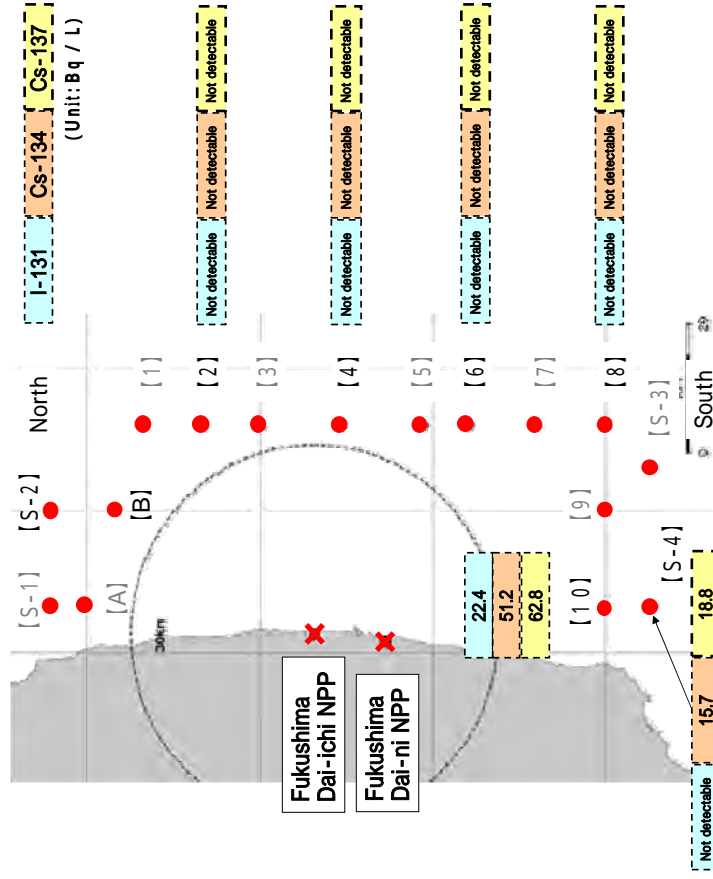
I-131
Cs-134
Cs-137
(Unit: Bq / L)

Not detectable | Not detectable | Not detectable
Not detectable | Not detectable | Not detectable
Not detectable | Not detectable | Not detectable
Not detectable | Not detectable | Not detectable

North
South

【1】
【2】
【3】
【4】
【5】
【6】
【7】
【8】
【9】
【10】
【S-1】
【S-2】
【S-3】
【S-4】
【A】
【B】

30km

22.4
51.2
62.8

Fukushima Dai-ichi NPP
Fukushima Dai-ni NPP

Not detectable
15.7
18.8